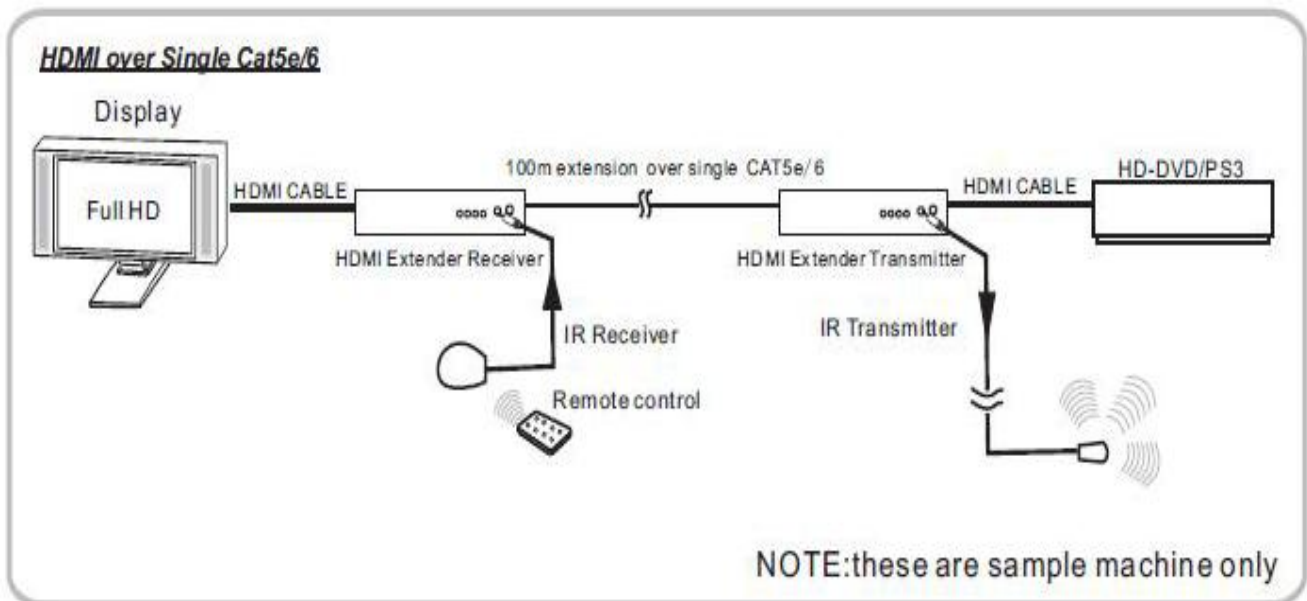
HDMI over Single Cat5e/6

Display

Full HD

HDMI CABLE

100m extension over single CAT5e/ 6

HDMI CABLE

HD-DVD/PS3

HDMI Extender Receiver

HDMI Extender Transmitter

IR Receiver

IR Transmitter

Remote control

NOTE:these are sample machine only